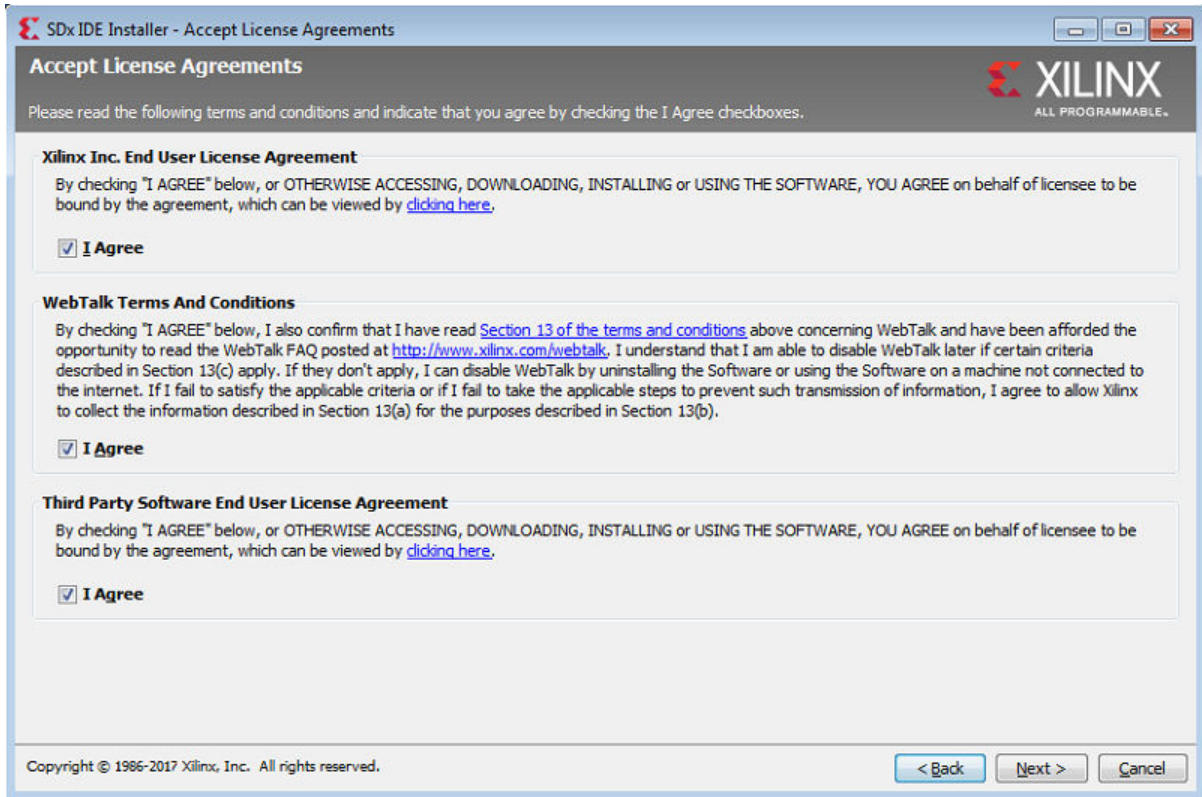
SDx IDE Installer - Accept License Agreements

Accept License Agreements

XILINX
ALL PROGRAMMABLE.

Please read the following terms and conditions and indicate that you agree by checking the I Agree checkboxes.

Xilinx Inc. End User License Agreement

By checking "I AGREE" below, or OTHERWISE ACCESSING, DOWNLOADING, INSTALLING or USING THE SOFTWARE, YOU AGREE on behalf of licensee to be bound by the agreement, which can be viewed by clicking here.

I Agree

WebTalk Terms And Conditions

By checking "I AGREE" below, I also confirm that I have read Section 13 of the terms and conditions above concerning WebTalk and have been afforded the opportunity to read the WebTalk FAQ posted at http://www.xilinx.com/webtalk. I understand that I am able to disable WebTalk later if certain criteria described in Section 13(c) apply. If they don't apply, I can disable WebTalk by uninstalling the Software or using the Software on a machine not connected to the internet. If I fail to satisfy the applicable criteria or if I fail to take the applicable steps to prevent such transmission of information, I agree to allow Xilinx to collect the information described in Section 13(a) for the purposes described in Section 13(b).

I Agree

Third Party Software End User License Agreement

By checking "I AGREE" below, or OTHERWISE ACCESSING, DOWNLOADING, INSTALLING or USING THE SOFTWARE, YOU AGREE on behalf of licensee to be bound by the agreement, which can be viewed by clicking here.

I Agree

Copyright © 1986-2017 Xilinx, Inc. All rights reserved.

< Back
Next >
Cancel